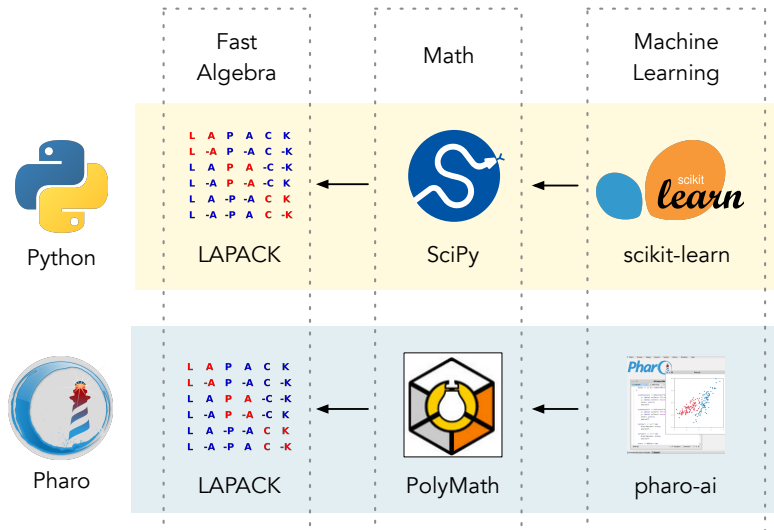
Fast Algebra

Math

Machine Learning

Python

L A P A C K
L -A P -A C -K
L A P A -C -K
L -A P -A -C K
L A -P -A C K
L -A -P A C -K

LAPACK

SciPy

scikit learn

scikit-learn

Pharo

L A P A C K
L -A P -A C -K
L A P A -C -K
L -A P -A -C K
L A -P -A C K
L -A -P A C -K

LAPACK

PolyMath

Pharo

pharo-ai